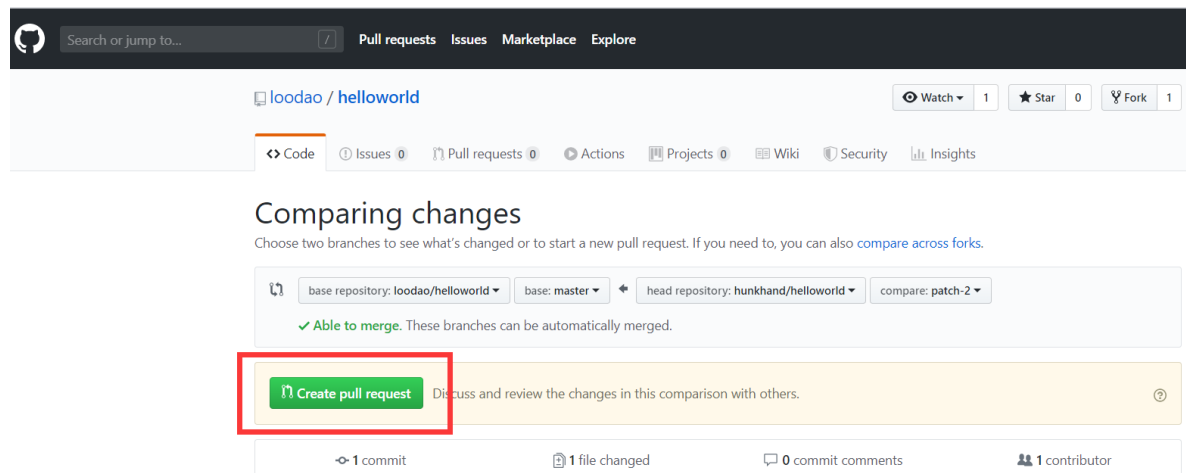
Search or jump to... /
Pull requests Issues Marketplace Explore

loodao / helloworld

Watch 1 Star 0 Fork 1

<> Code Issues 0 Pull requests 0 Actions Projects 0 Wiki Security Insights

Comparing changes

Choose two branches to see what's changed or to start a new pull request. If you need to, you can also compare across forks.

base repository: loodao/helloworld base: master head repository: hunkhand/helloworld compare: patch-2

✓ Able to merge. These branches can be automatically merged.

Create pull request Discuss and review the changes in this comparison with others.

1 commit 1 file changed 0 commit comments 1 contributor